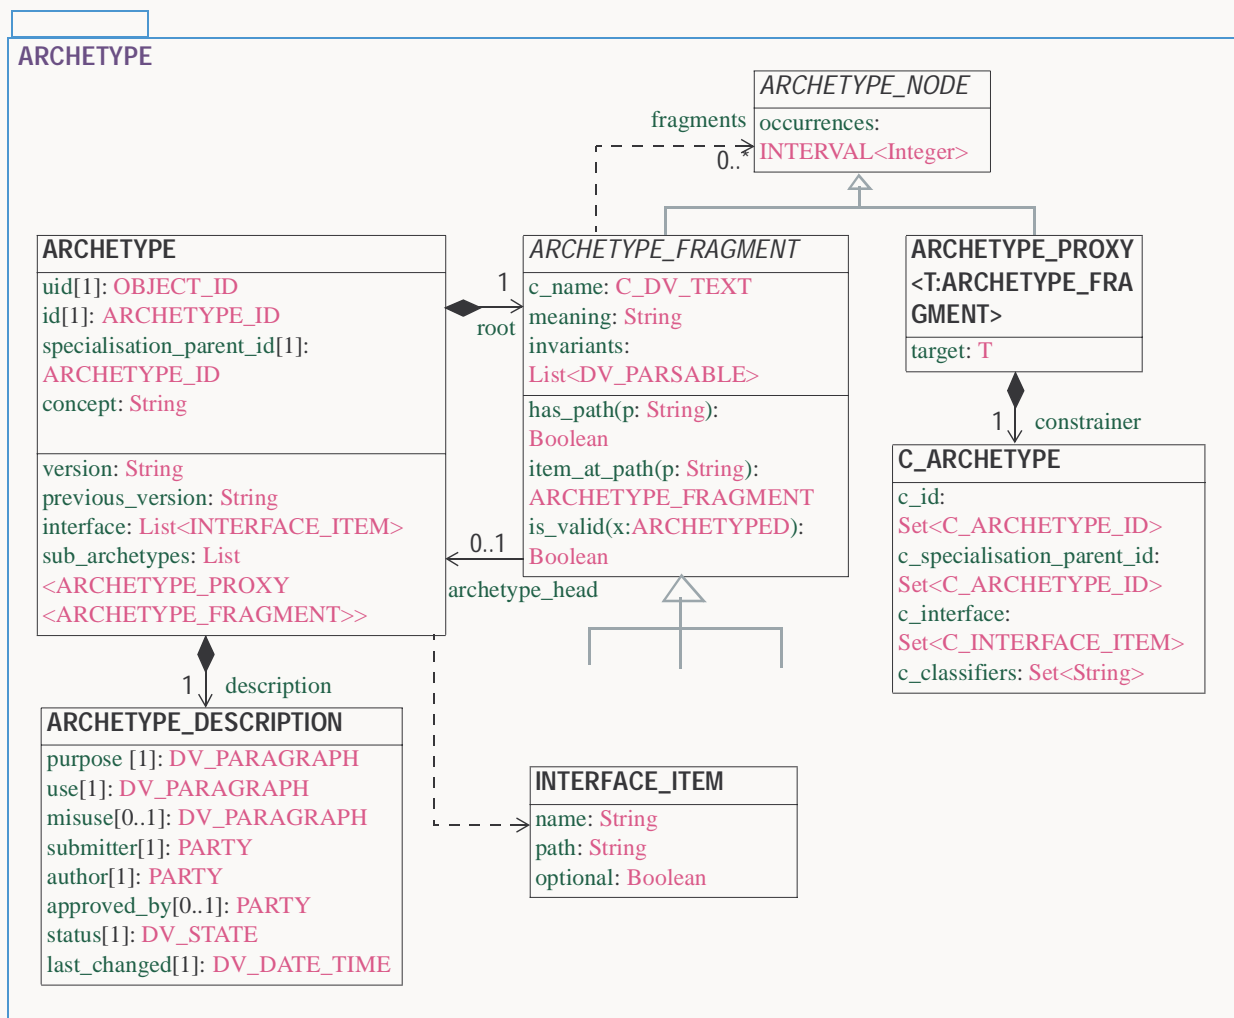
ARCHETYPE

ARCHETYPE_NODE
occurrences: INTERVAL<Integer>

fragments
0..*

ARCHETYPE
uid[1]: OBJECT_ID
id[1]: ARCHETYPE_ID
specialisation_parent_id[1]: ARCHETYPE_ID
concept: String
version: String
previous_version: String
interface: List<INTERFACE_ITEM>
sub_archetypes: List <ARCHETYPE_PROXY <ARCHETYPE_FRAGMENT>>

1
root

ARCHETYPE_FRAGMENT
c_name: C_DV_TEXT
meaning: String
invariants: List<DV_PARSABLE>
has_path(p: String): Boolean
item_at_path(p: String): ARCHETYPE_FRAGMENT
is_valid(x:ARCHETYPED): Boolean

0..1
archetype_head

ARCHETYPE_PROXY <T:ARCHETYPE_FRAGMENT>
target: T

1
constrainer

C_ARCHETYPE
c_id: Set<C_ARCHETYPE_ID>
c_specialisation_parent_id: Set<C_ARCHETYPE_ID>
c_interface: Set<C_INTERFACE_ITEM>
c_classifiers: Set<String>

1
description

ARCHETYPE_DESCRIPTION
purpose [1]: DV_PARAGRAPH
use[1]: DV_PARAGRAPH
misuse[0..1]: DV_PARAGRAPH
submitter[1]: PARTY
author[1]: PARTY
approved_by[0..1]: PARTY
status[1]: DV_STATE
last_changed[1]: DV_DATE_TIME

INTERFACE_ITEM
name: String
path: String
optional: Boolean